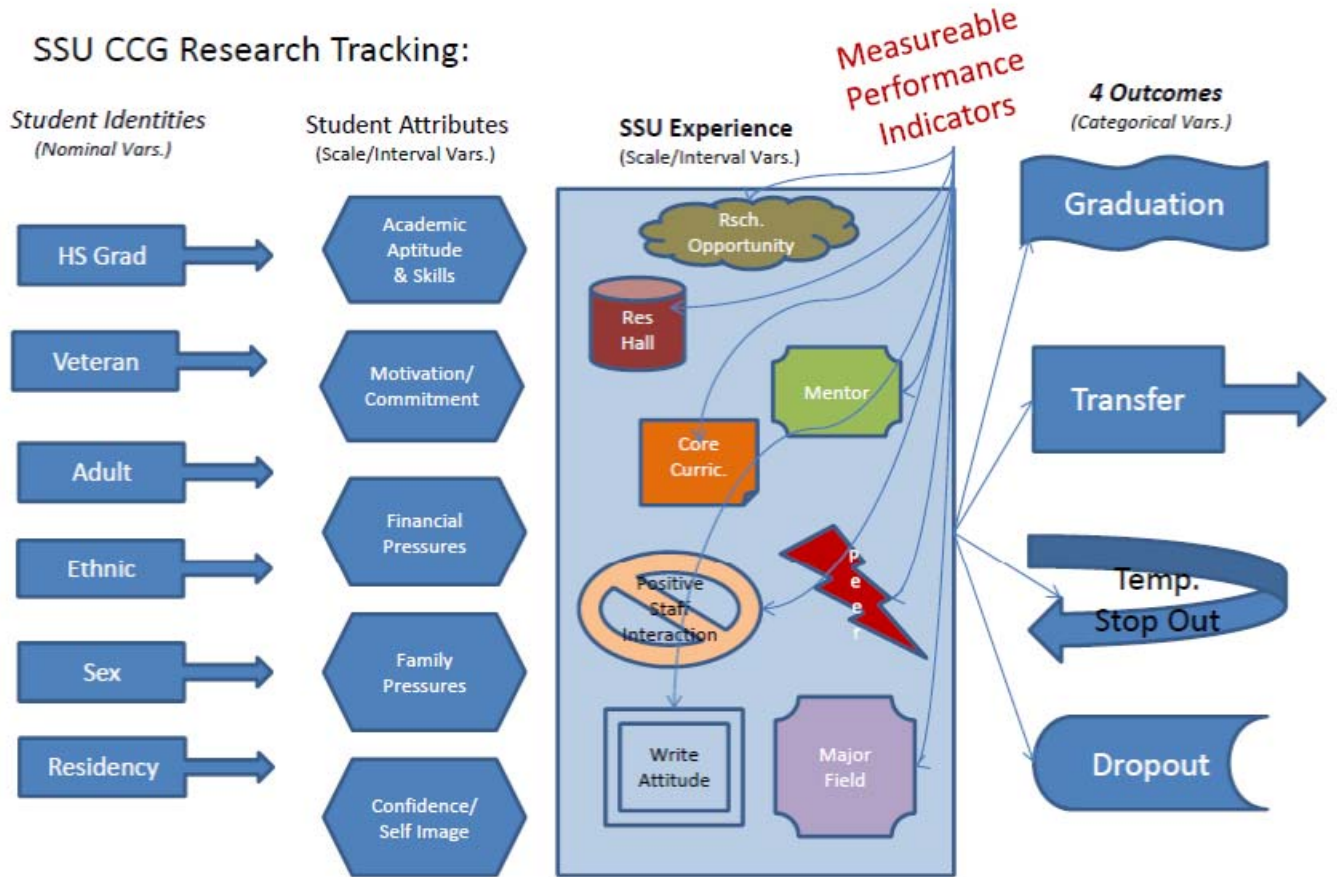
SSU CCG Research Tracking:

Student Identities
(Nominal Vars.)

HS Grad

Veteran

Adult

Ethnic

Sex

Residency

Student Attributes
(Scale/Interval Vars.)

Academic Aptitude & Skills

Motivation/ Commitment

Financial Pressures

Family Pressures

Confidence/ Self Image

SSU Experience
(Scale/Interval Vars.)

Rsch. Opportunity

Res Hall

Mentor

Core Curric.

Peer

Positive Staff Interaction

Write Attitude

Major Field

Measureable Performance Indicators

4 Outcomes
(Categorical Vars.)

Graduation

Transfer

Temp. Stop Out

Dropout